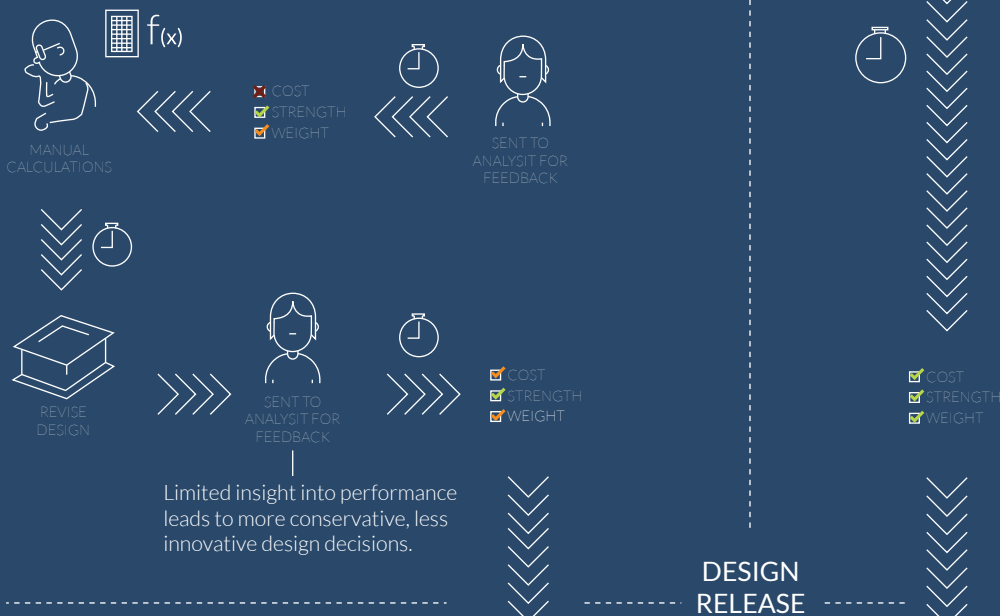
$f_{(x)}$

MANUAL CALCULATIONS

COST
STRENGTH
WEIGHT

SENT TO ANALYSIT FOR FEEDBACK

REVISE DESIGN

SENT TO ANALYSIT FOR FEEDBACK

COST
STRENGTH
WEIGHT

Limited insight into performance leads to more conservative, less innovative design decisions.

COST
STRENGTH
WEIGHT

DESIGN RELEASE